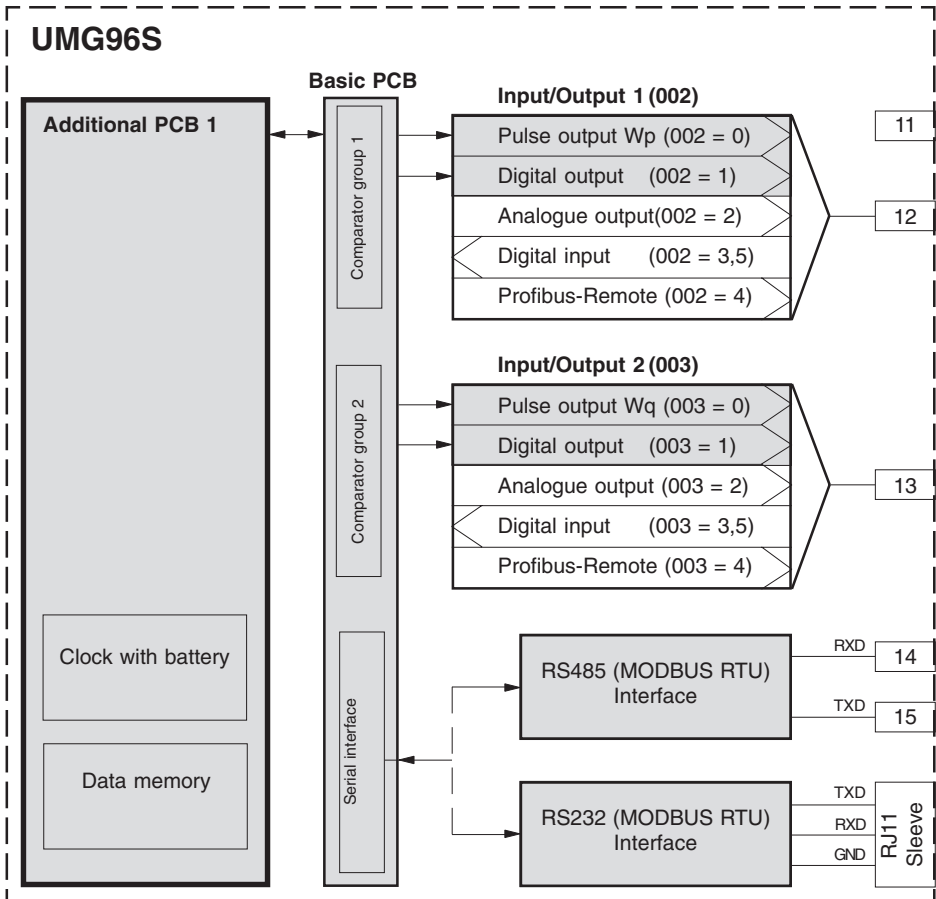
UMG96S

Basic PCB

Additional PCB 1

Comparator group 1

Input/Output 1 (002)

Pulse output Wp (002 = 0)

Digital output (002 = 1)

Analogue output(002 = 2)

Digital input (002 = 3,5)

Profibus-Remote (002 = 4)

11

12

Comparator group 2

Input/Output 2 (003)

Pulse output Wq (003 = 0)

Digital output (003 = 1)

Analogue output (003 = 2)

Digital input (003 = 3,5)

Profibus-Remote (003 = 4)

13

Clock with battery

Data memory

Serial interface

RS485 (MODBUS RTU) Interface

RXD

14

TXD

15

RS232 (MODBUS RTU) Interface

TXD

RXD

GND

RJ11 Sleeve